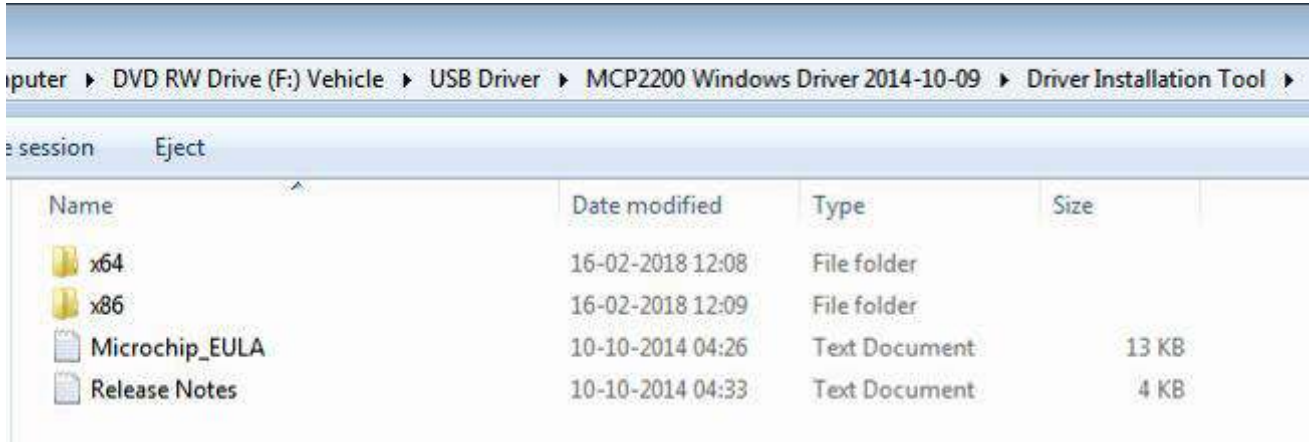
ıputer ▸ DVD RW Drive (F:) Vehicle ▸ USB Driver ▸ MCP2200 Windows Driver 2014-10-09 ▸ Driver Installation Tool ▸

e session Eject

| Name | Date modified | Type | Size |
|---|---|---|---|
| x64 | 16-02-2018 12:08 | File folder | |
| x86 | 16-02-2018 12:09 | File folder | |
| Microchip_EULA | 10-10-2014 04:26 | Text Document | 13 KB |
| Release Notes | 10-10-2014 04:33 | Text Document | 4 KB |